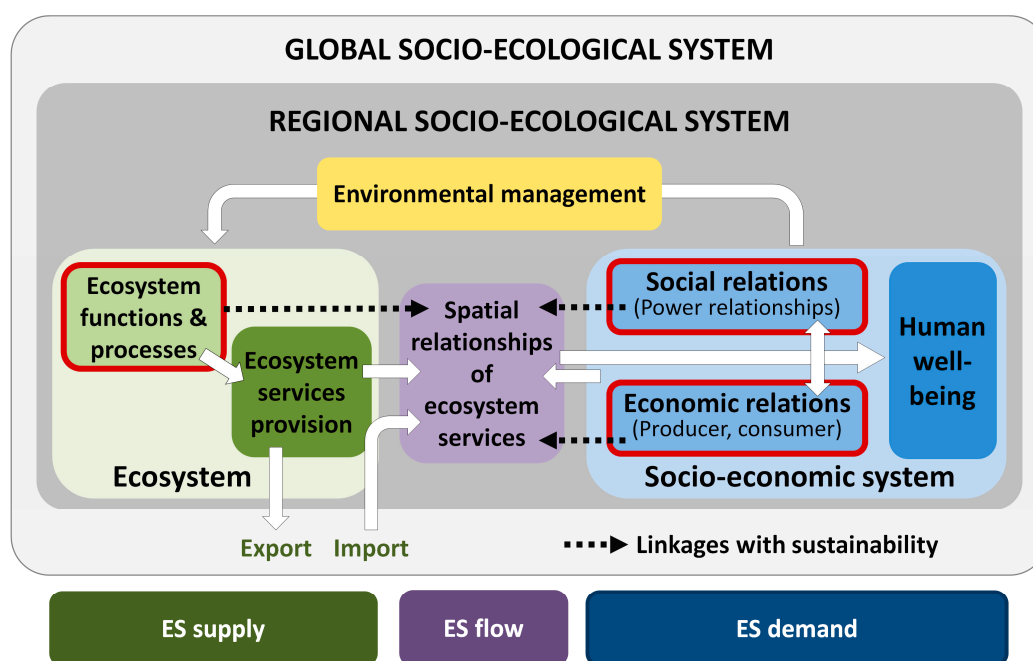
GLOBAL SOCIO-ECOLOGICAL SYSTEM

REGIONAL SOCIO-ECOLOGICAL SYSTEM

Environmental management

Ecosystem functions & processes

Ecosystem services provision

Ecosystem

Spatial relationships of ecosystem services

Social relations
(Power relationships)

Economic relations
(Producer, consumer)

Human well-being

Socio-economic system

Export

Import

Linkages with sustainability

ES supply

ES flow

ES demand